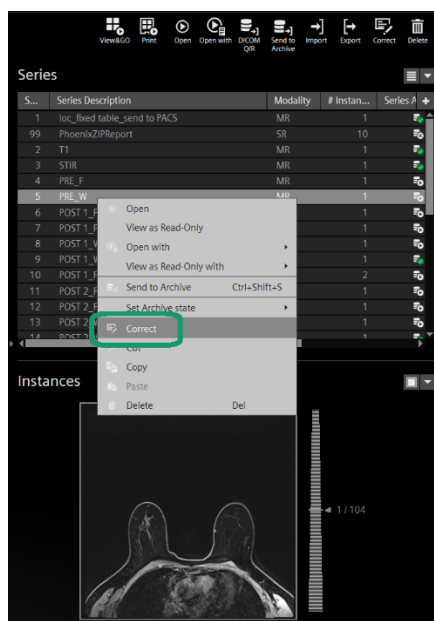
View&GO Print Open Open with DICOM Q/R Send to Archive Import Export Correct Delete

Series

| S... | Series Description | Modality | # Instan... | Series A |
|---|---|---|---|---|
| 1 | loc_fixed table_send to PACS | MR | 1 | |
| 99 | PhoenixZIPReport | SR | 10 | |
| 2 | T1 | MR | 1 | |
| 3 | STIR | MR | 1 | |
| 4 | PRE_F | MR | 1 | |
| 5 | PRE_W | MR | 1 | |
| 6 | POST 1_F | | 1 | |
| 7 | POST 1_F | | 1 | |
| 8 | POST 1_W | | 1 | |
| 9 | POST 1_W | | 1 | |
| 10 | POST 1_F | | 2 | |
| 11 | POST 2_F | | 1 | |
| 12 | POST 2_F | | 1 | |
| 13 | POST 2 | | 1 | |
| 14 | POST 2 | | 1 | |

Open
View as Read-Only
Open with
View as Read-Only with
Send to Archive Ctrl+Shift+S
Set Archive state
Correct
Cut
Copy
Paste
Delete Del

Instances

1 / 104